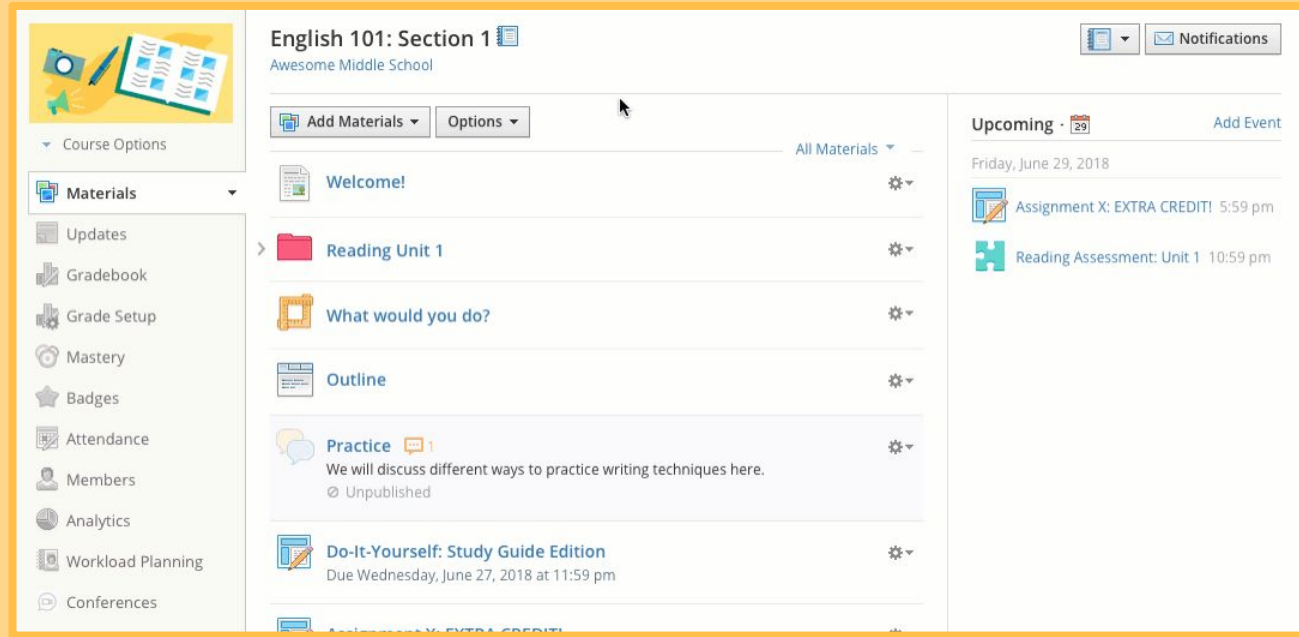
English 101: Section 1
Awesome Middle School

Notifications

Course Options

Materials
Updates
Gradebook
Grade Setup
Mastery
Badges
Attendance
Members
Analytics
Workload Planning
Conferences

Add Materials
Options

All Materials

Welcome!

Reading Unit 1

What would you do?

Outline

Practice 1
We will discuss different ways to practice writing techniques here.
Unpublished

Do-It-Yourself: Study Guide Edition
Due Wednesday, June 27, 2018 at 11:59 pm

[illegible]

Upcoming · 29
Add Event
Friday, June 29, 2018
Assignment X: EXTRA CREDIT! 5:59 pm
Reading Assessment: Unit 1 10:59 pm